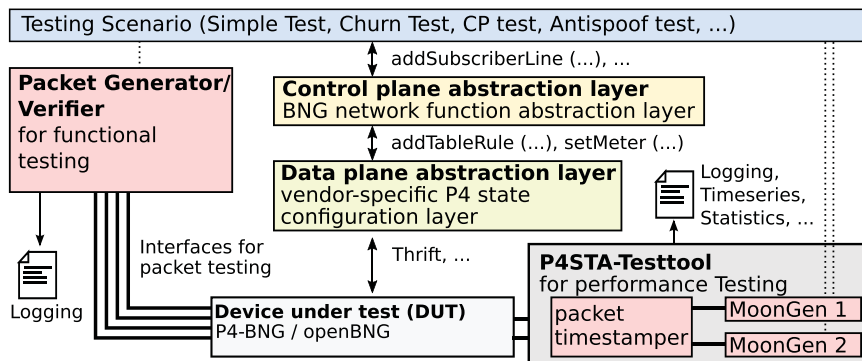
Testing Scenario (Simple Test, Churn Test, CP test, Antispoof test, ...)

addSubscriberLine (...), ...

Packet Generator/ Verifier for functional testing

Control plane abstraction layer
BNG network function abstraction layer

addTableRule (...), setMeter (...)

Data plane abstraction layer
vendor-specific P4 state configuration layer

Logging, Timeseries, Statistics, ...

Interfaces for packet testing

Thrift, ...

Logging

P4STA-Testtool
for performance Testing

Device under test (DUT)
P4-BNG / openBNG

packet timestamper

MoonGen 1

MoonGen 2